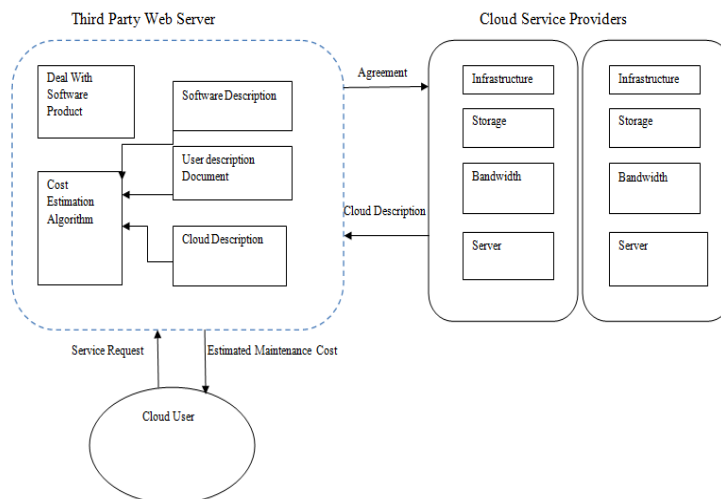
Third Party Web Server

Cloud Service Providers

Deal With Software Product

Software Description

User description Document

Cost Estimation Algorithm

Cloud Description

Agreement

Cloud Description

Infrastructure

Storage

Bandwidth

Server

Infrastructure

Storage

Bandwidth

Server

Service Request

Estimated Maintenance Cost

Cloud User